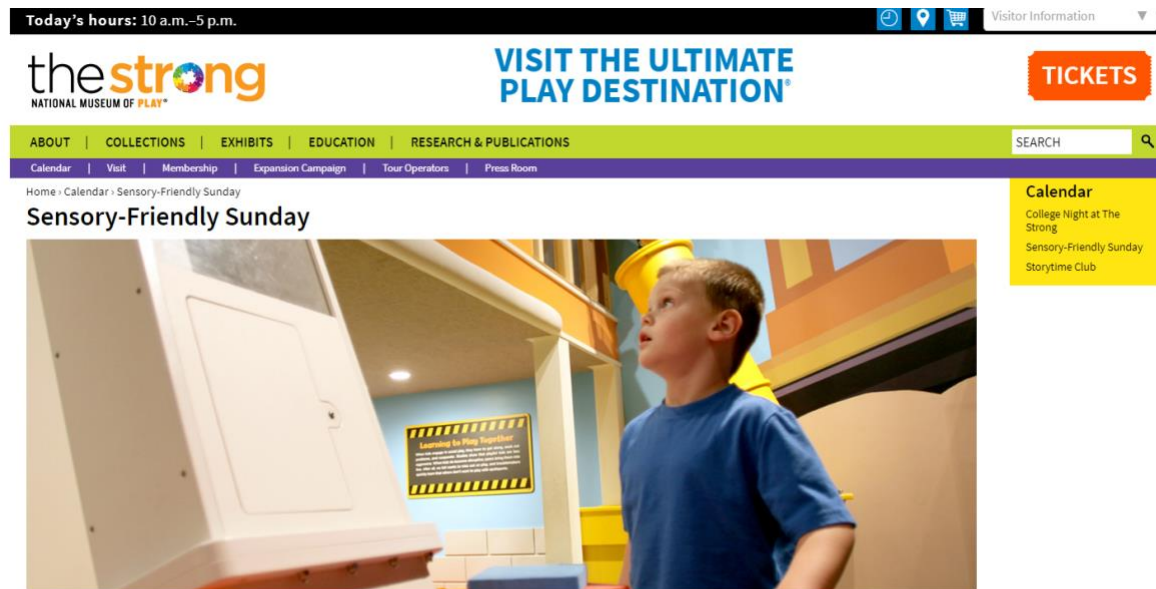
Today's hours: 10 a.m.–5 p.m.

Visitor Information

the strong
NATIONAL MUSEUM OF PLAY®

VISIT THE ULTIMATE PLAY DESTINATION®

TICKETS

ABOUT | COLLECTIONS | EXHIBITS | EDUCATION | RESEARCH & PUBLICATIONS

SEARCH

Calendar | Visit | Membership | Expansion Campaign | Tour Operators | Press Room

Home › Calendar › Sensory-Friendly Sunday

Sensory-Friendly Sunday

Learning to Play Together

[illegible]

Calendar
College Night at The Strong
Sensory-Friendly Sunday
Storytime Club